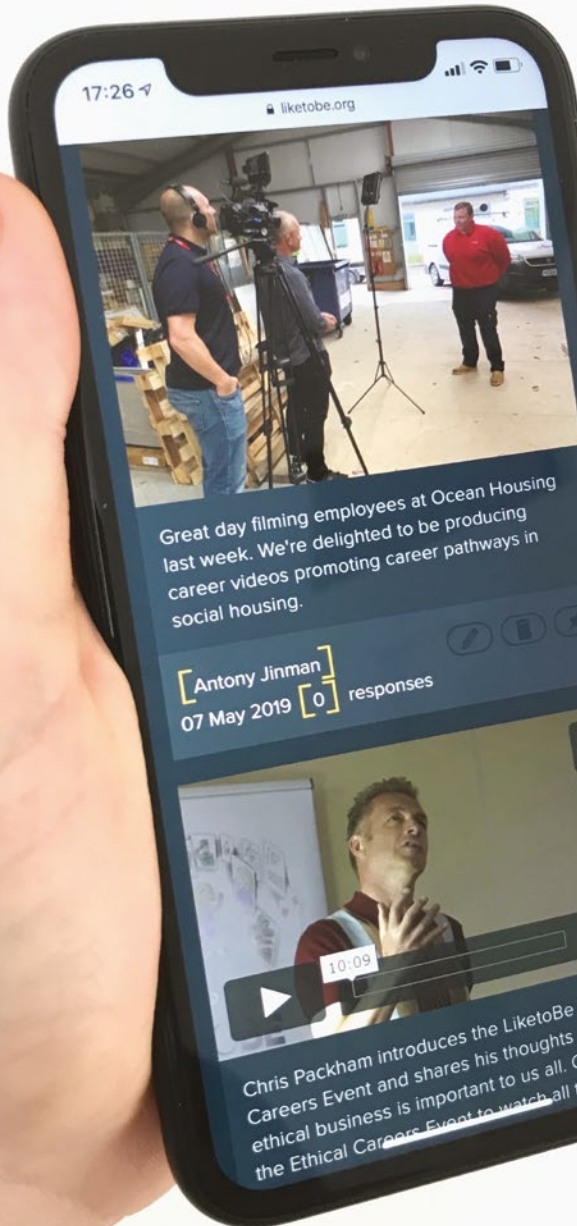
17:26

liketobe.org

Great day filming employees at Ocean Housing last week. We're delighted to be producing career videos promoting career pathways in social housing.

Antony Jinman
07 May 2019 0 responses

10:09

Chris Packham introduces the LiketoBe Careers Event and shares his thoughts ethical business is important to us all. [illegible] the Ethical Car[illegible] Event to watch all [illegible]